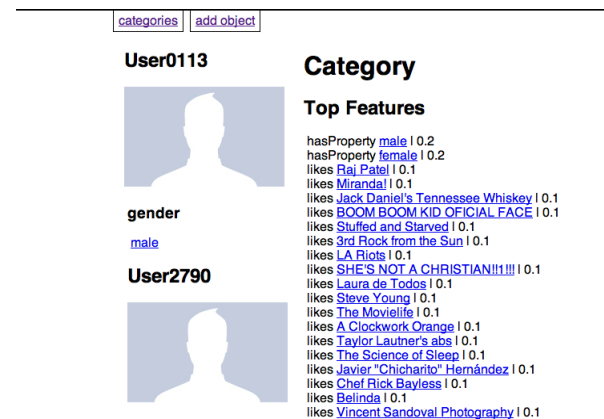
categories add object

User0113

gender

male

User2790

Category

Top Features

hasProperty male | 0.2
hasProperty female | 0.2
likes Raj Patel | 0.1
likes Miranda! | 0.1
likes Jack Daniel's Tennessee Whiskey | 0.1
likes BOOM BOOM KID OFICIAL FACE | 0.1
likes Stuffed and Starved | 0.1
likes 3rd Rock from the Sun | 0.1
likes LA Riots | 0.1
likes SHE'S NOT A CHRISTIAN!!1!!! | 0.1
likes Laura de Todos | 0.1
likes Steve Young | 0.1
likes The Movielife | 0.1
likes A Clockwork Orange | 0.1
likes Taylor Lautner's abs | 0.1
likes The Science of Sleep | 0.1
likes Javier "Chicharito" Hernández | 0.1
likes Chef Rick Bayless | 0.1
likes Belinda | 0.1
likes Vincent Sandoval Photography | 0.1